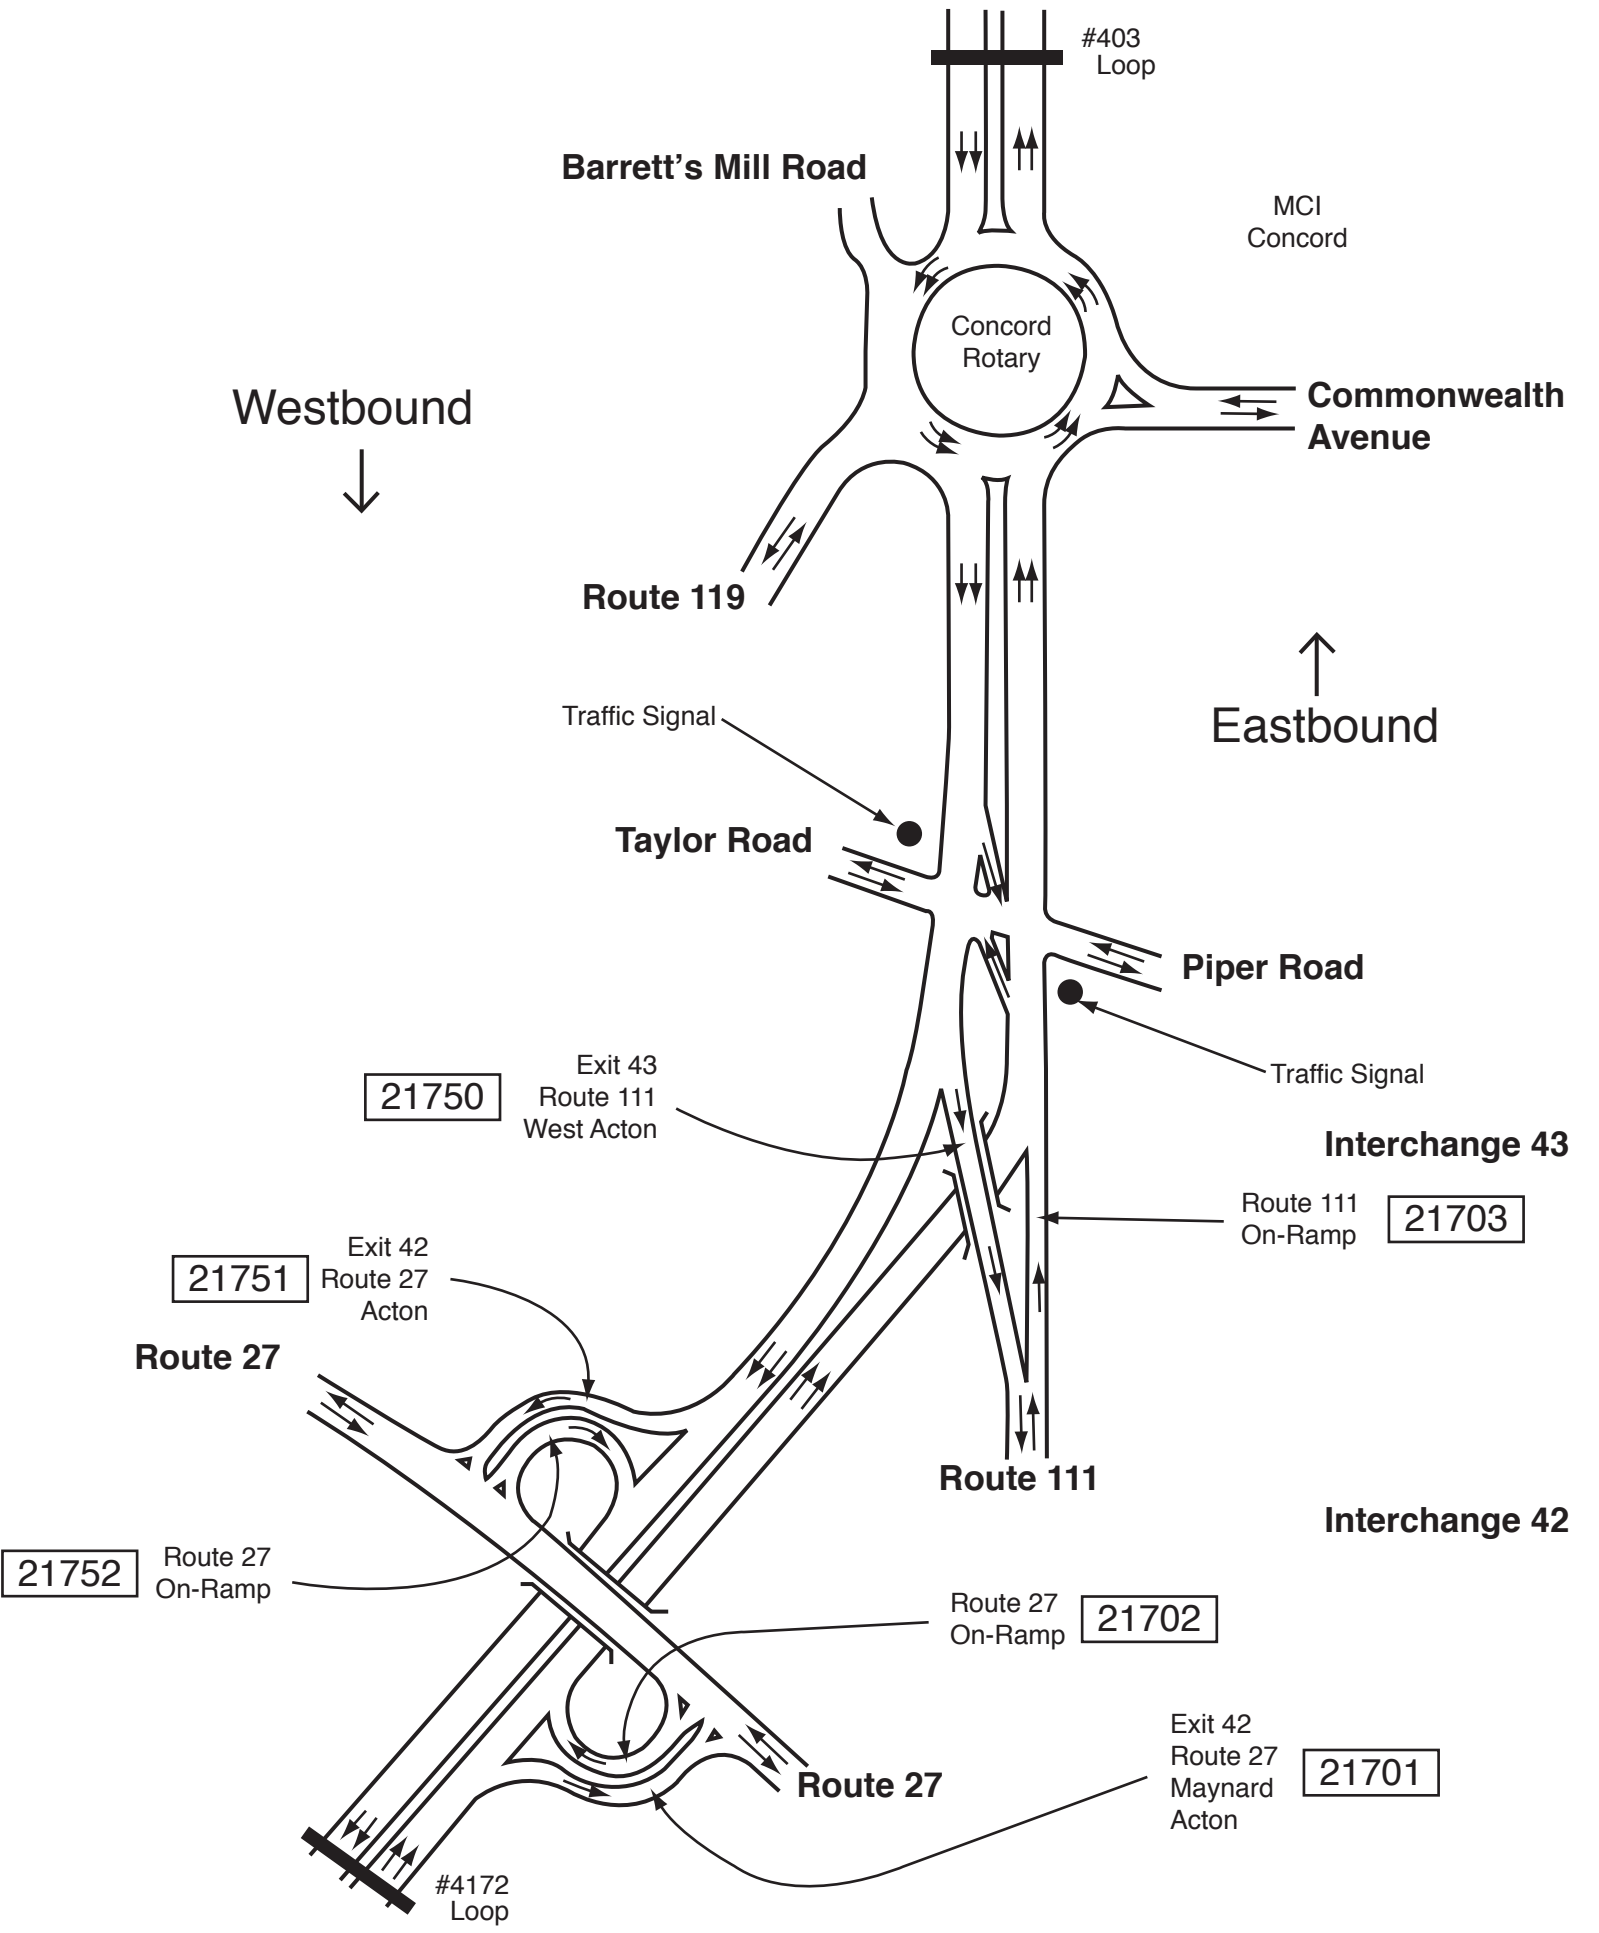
#403
Loop

Barrett's Mill Road

MCI
Concord

Concord
Rotary

Westbound

Commonwealth
Avenue

Route 119

Eastbound

Traffic Signal

Taylor Road

Piper Road

Traffic Signal

21750

Exit 43
Route 111
West Acton

Interchange 43

Route 111
On-Ramp

21703

21751

Exit 42
Route 27
Acton

Route 27

Route 111

Interchange 42

21752

Route 27
On-Ramp

Route 27
On-Ramp

21702

Exit 42
Route 27
Maynard
Acton

21701

Route 27

#4172
Loop